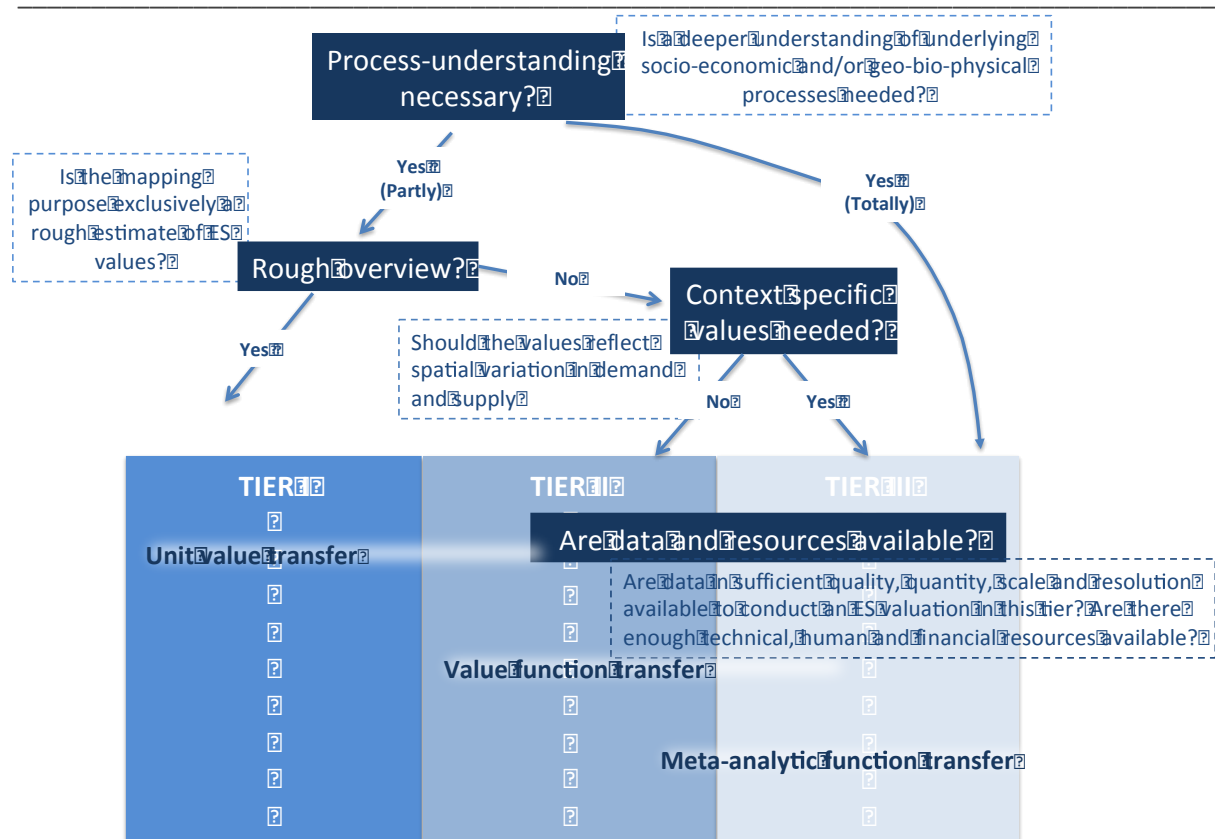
Process-understanding necessary?

Is a deeper understanding of underlying socio-economic and/or geo-bio-physical processes needed?

Yes (Partly)

Yes (Totally)

Is the mapping purpose exclusively a rough estimate of ES values?

Rough overview?

No

Context specific values needed?

Yes

Should the values reflect spatial variation in demand and supply

No

Yes

TIER I

TIER II

TIER III

Unit value transfer

Are data and resources available?

Are data in sufficient quality, quantity, scale and resolution available to conduct an ES valuation in this tier? Are there enough technical, human and financial resources available?

Value function transfer

Meta-analytic function transfer